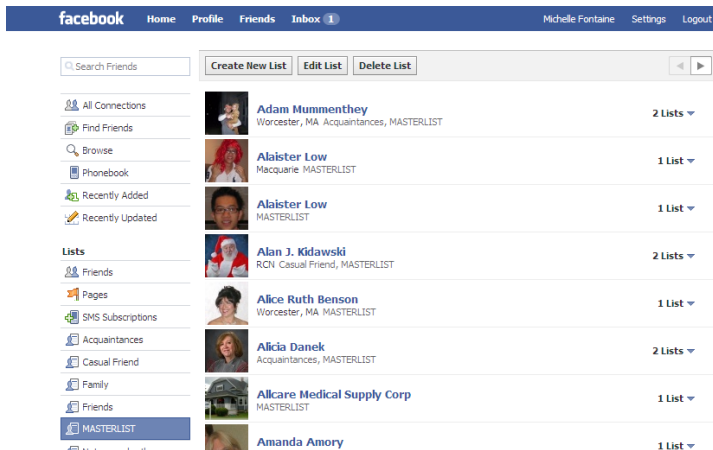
facebook Home Profile Friends Inbox 1

Michelle Fontaine Settings Logout

Search Friends

Create New List Edit List Delete List

All Connections
Find Friends
Browse
Phonebook
Recently Added
Recently Updated

Lists
Friends
Pages
SMS Subscriptions
Acquaintances
Casual Friend
Family
Friends
MASTERLIST

Adam Mummenthey
Worcester, MA Acquaintances, MASTERLIST
2 Lists

Alaister Low
Macquarie MASTERLIST
1 List

Alaister Low
MASTERLIST
1 List

Alan J. Kidawski
RCN Casual Friend, MASTERLIST
2 Lists

Alice Ruth Benson
Worcester, MA MASTERLIST
1 List

Alicia Danek
Acquaintances, MASTERLIST
2 Lists

Allcare Medical Supply Corp
MASTERLIST
1 List

Amanda Amory
1 List